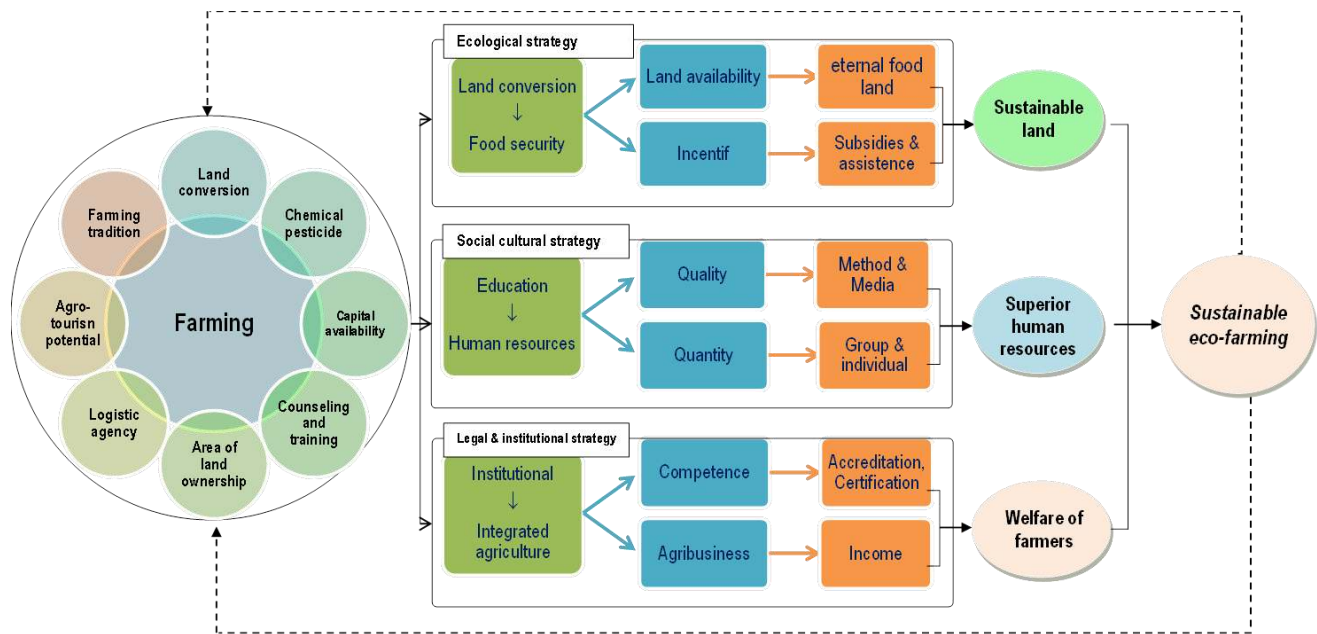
Land conversion

Chemical pesticide

Capital availability

Counseling and training

Area of land ownership

Logistic agency

Agro-tourisn potential

Farming tradition

Farming

Ecological strategy

Land conversion
↓
Food security

Land availability

eternal food land

Incentif

Subsidies & assistence

Sustainable land

Social cultural strategy

Education
↓
Human resources

Quality

Method & Media

Quantity

Group & individual

Superior human resources

Legal & institutional strategy

Institutional
↓
Integrated agriculture

Competence

Accreditation, Certification

Agribusiness

Income

Welfare of farmers

Sustainable eco-farming